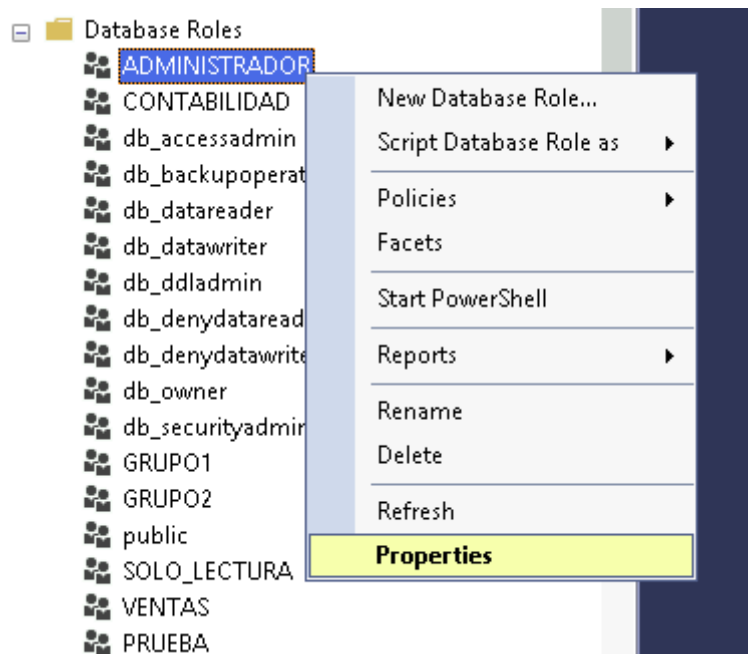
Database Roles
ADMINISTRADOR
CONTABILIDAD
db_accessadmin
db_backupoperat
db_datareader
db_datawriter
db_ddladmin
db_denydataread
db_denydatawrite
db_owner
db_securityadmin
GRUPO1
GRUPO2
public
SOLO_LECTURA
VENTAS
PRUEBA

New Database Role...
Script Database Role as
Policies
Facets
Start PowerShell
Reports
Rename
Delete
Refresh
Properties